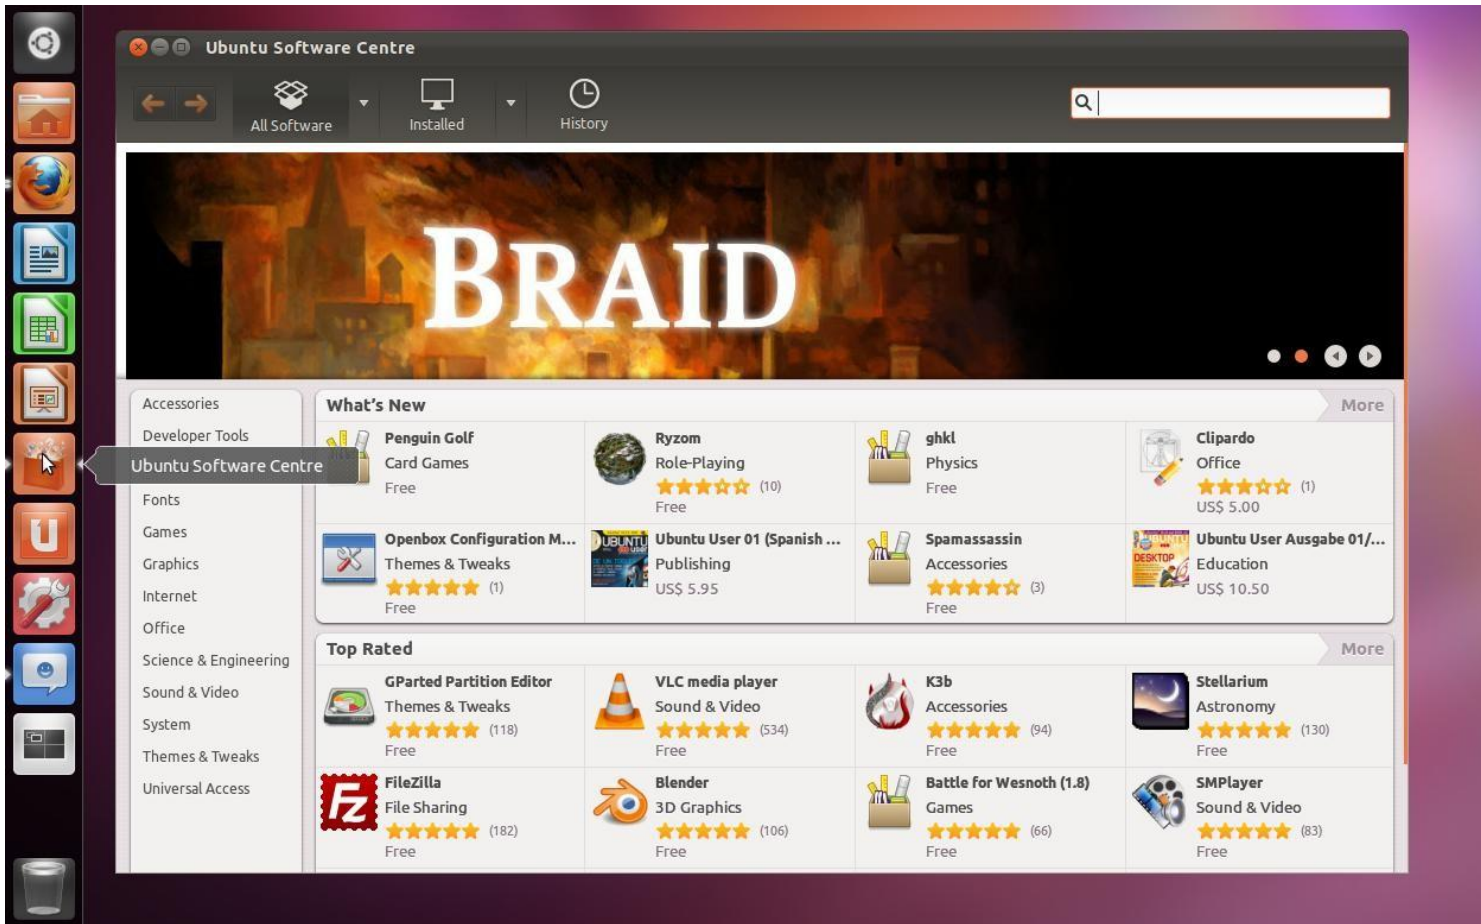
Ubuntu Software Centre

All Software

Installed

History

BRAID

Accessories
Developer Tools
Ubuntu Software Centre
Fonts
Games
Graphics
Internet
Office
Science & Engineering
Sound & Video
System
Themes & Tweaks
Universal Access

What's New

More

Penguin Golf
Card Games
Free

Ryzom
Role-Playing
(10)
Free

ghkl
Physics
Free

Clipardo
Office
(1)
US$ 5.00

Openbox Configuration M...
Themes & Tweaks
(1)
Free

Ubuntu User 01 (Spanish ...
Publishing
US$ 5.95

Spamassassin
Accessories
(3)
Free

Ubuntu User Ausgabe 01/...
Education
US$ 10.50

Top Rated

More

GParted Partition Editor
Themes & Tweaks
(118)
Free

VLC media player
Sound & Video
(534)
Free

K3b
Accessories
(94)
Free

Stellarium
Astronomy
(130)
Free

FileZilla
File Sharing
(182)
Free

Blender
3D Graphics
(106)
Free

Battle for Wesnoth (1.8)
Games
(66)
Free

SMPlayer
Sound & Video
(83)
Free